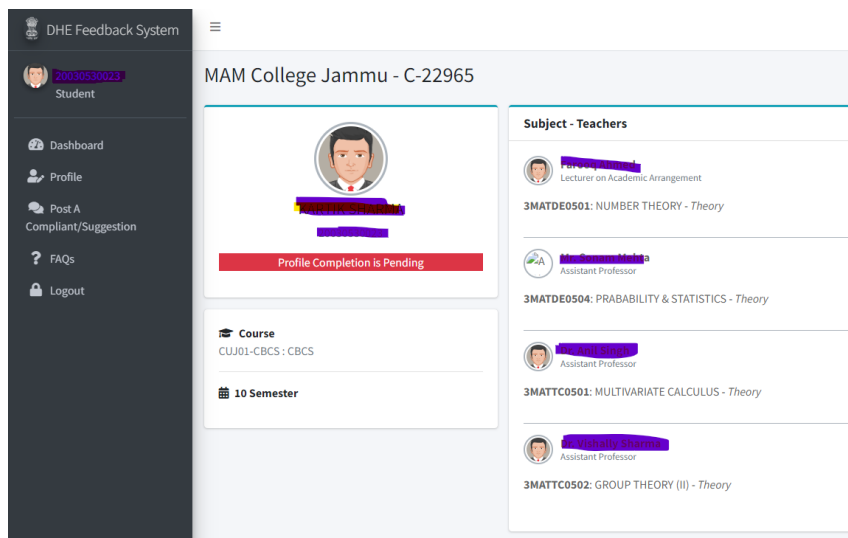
DHE Feedback System

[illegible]
Student

Dashboard
Profile
Post A Compliant/Suggestion
FAQs
Logout

≡

MAM College Jammu - C-22965

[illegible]
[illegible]

Profile Completion is Pending

Course
CUJ01-CBCS : CBCS

10 Semester

Subject - Teachers

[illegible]
Lecturer on Academic Arrangement

3MATDE0501: NUMBER THEORY - Theory

A
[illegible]
Assistant Professor

3MATDE0504: PRABABILITY & STATISTICS - Theory

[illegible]
Assistant Professor

3MATTC0501: MULTIVARIATE CALCULUS - Theory

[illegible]
Assistant Professor

3MATTC0502: GROUP THEORY (II) - Theory